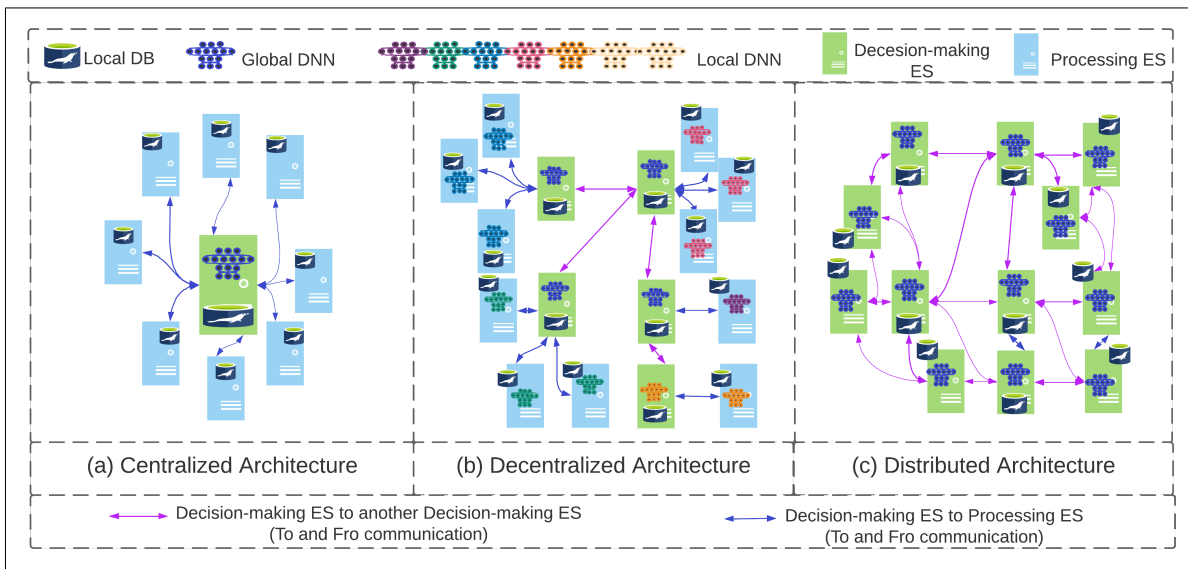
Local DB
Global DNN
Local DNN
Decesion-making ES
Processing ES

(a) Centralized Architecture
(b) Decentralized Architecture
(c) Distributed Architecture

Decision-making ES to another Decision-making ES (To and Fro communication)
Decision-making ES to Processing ES (To and Fro communication)